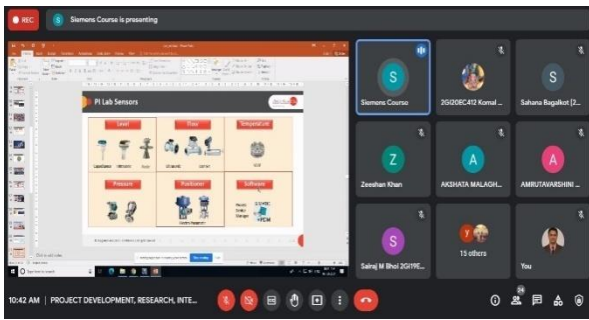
REC

S Siemens Course is presenting

PI Lab Sensors

Level

Flow

Temperature

Pressure

Positioner

Software

Siemens Course

2GI20EC412 Komal ...

Sahana Bagalkot [2...

Zeeshan Khan

AKSHATA MALAGH...

AMRUTAVARSHINI ...

Sairaj M Bhol 2GI19E...

15 others

You

10:42 AM | PROJECT DEVELOPMENT, RESEARCH, INTE...

24